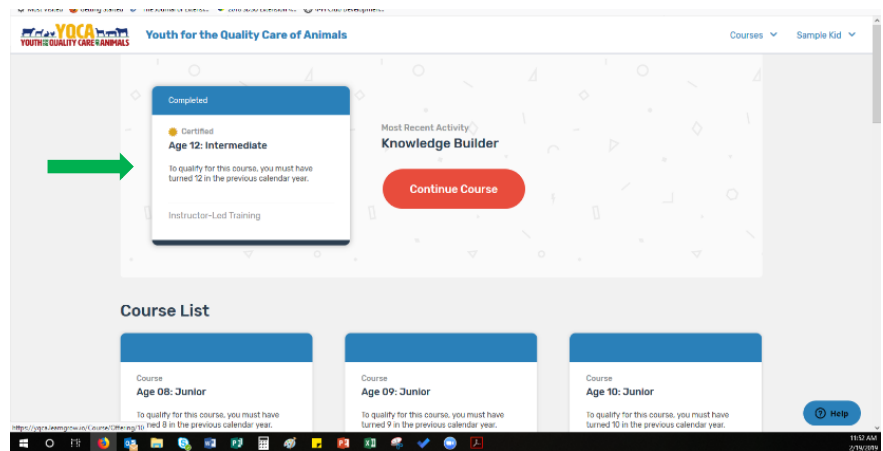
YOCA YOUTH FOR THE QUALITY CARE OF ANIMALS

Youth for the Quality Care of Animals

Courses

Sample Kid

Completed

Certified

Age 12: Intermediate

To qualify for this course, you must have turned 12 in the previous calendar year.

Instructor-Led Training

Most Recent Activity

Knowledge Builder

Continue Course

Course List

Course

Age 08: Junior

To qualify for this course, you must have turned 8 in the previous calendar year.

Course

Age 09: Junior

To qualify for this course, you must have turned 9 in the previous calendar year.

Course

Age 10: Junior

To qualify for this course, you must have turned 10 in the previous calendar year.

Help

https://yqca.learngrow.io/Course/Offering/10

11:52 AM
2/19/2019